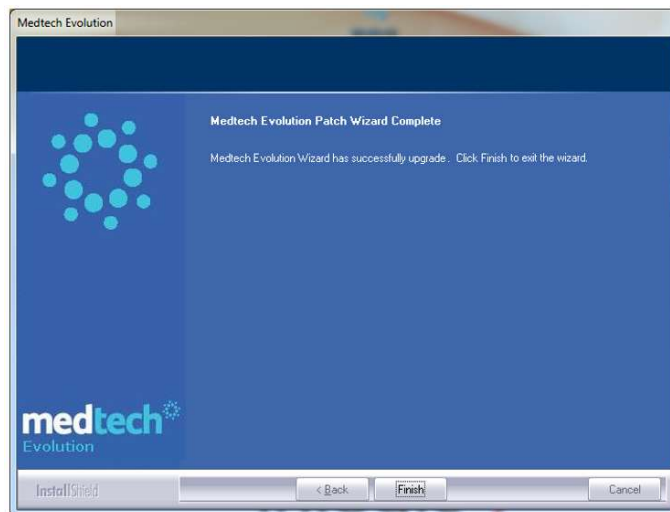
Medtech Evolution

Medtech Evolution Patch Wizard Complete

Medtech Evolution Wizard has successfully upgrade . Click Finish to exit the wizard.

medtech
Evolution

InstallShield

< Back

Finish

Cancel